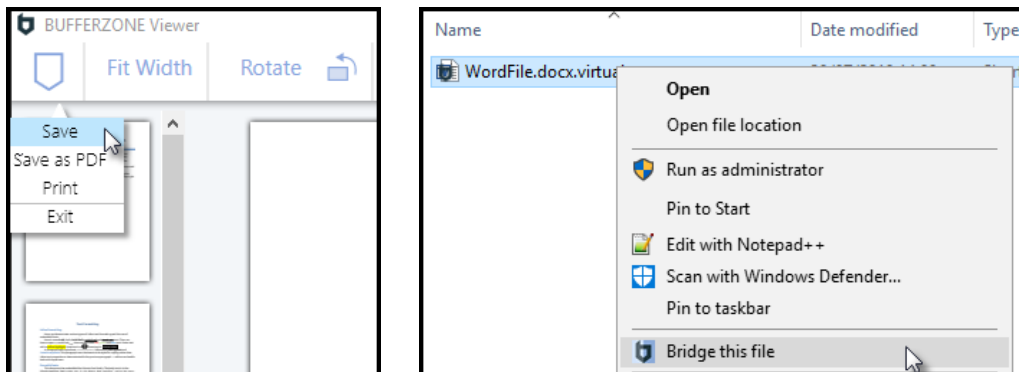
BUFFERZONE Viewer

Fit Width

Rotate

Save

Save as PDF

Print

Exit

Name

Date modified

Type

WordFile.docx.virtua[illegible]

Open

Open file location

Run as administrator

Pin to Start

Edit with Notepad++

Scan with Windows Defender...

Pin to taskbar

Bridge this file